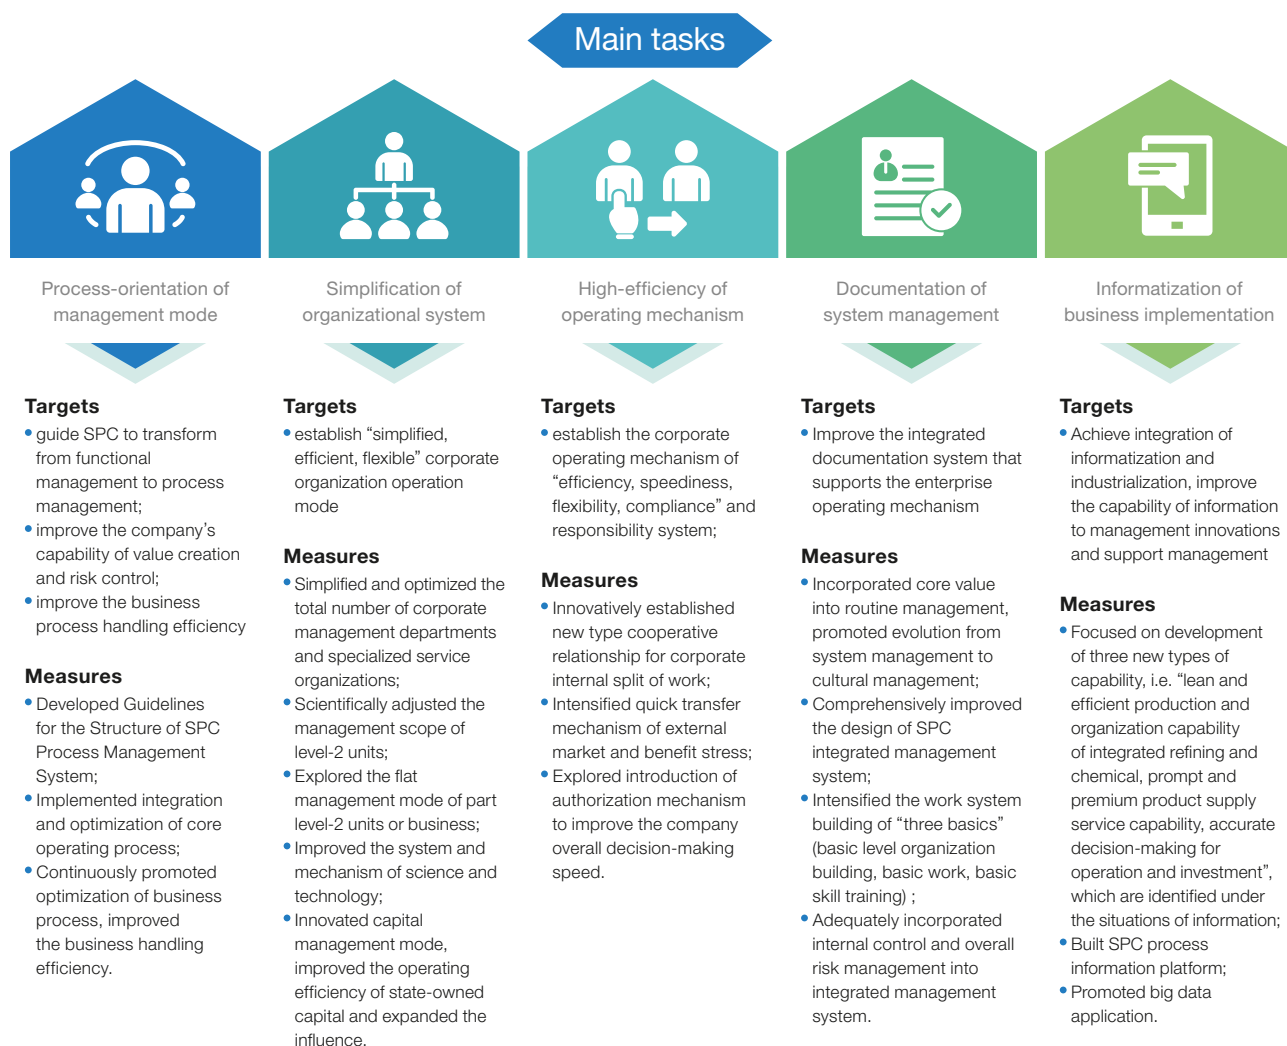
Main tasks

Process-orientation of management mode

Targets
• guide SPC to transform from functional management to process management;
• improve the company's capability of value creation and risk control;
• improve the business process handling efficiency

Measures
• Developed Guidelines for the Structure of SPC Process Management System;
• Implemented integration and optimization of core operating process;
• Continuously promoted optimization of business process, improved the business handling efficiency.

Simplification of organizational system

Targets
• establish "simplified, efficient, flexible" corporate organization operation mode

Measures
• Simplified and optimized the total number of corporate management departments and specialized service organizations;
• Scientifically adjusted the management scope of level-2 units;
• Explored the flat management mode of part level-2 units or business;
• Improved the system and mechanism of science and technology;
• Innovated capital management mode, improved the operating efficiency of state-owned capital and expanded the influence.

High-efficiency of operating mechanism

Targets
• establish the corporate operating mechanism of "efficiency, speediness, flexibility, compliance" and responsibility system;

Measures
• Innovatively established new type cooperative relationship for corporate internal split of work;
• Intensified quick transfer mechanism of external market and benefit stress;
• Explored introduction of authorization mechanism to improve the company overall decision-making speed.

Documentation of system management

Targets
• Improve the integrated documentation system that supports the enterprise operating mechanism

Measures
• Incorporated core value into routine management, promoted evolution from system management to cultural management;
• Comprehensively improved the design of SPC integrated management system;
• Intensified the work system building of "three basics" (basic level organization building, basic work, basic skill training) ;
• Adequately incorporated internal control and overall risk management into integrated management system.

Informatization of business implementation

Targets
• Achieve integration of informatization and industrialization, improve the capability of information to management innovations and support management

Measures
• Focused on development of three new types of capability, i.e. "lean and efficient production and organization capability of integrated refining and chemical, prompt and premium product supply service capability, accurate decision-making for operation and investment", which are identified under the situations of information;
• Built SPC process information platform;
• Promoted big data application.